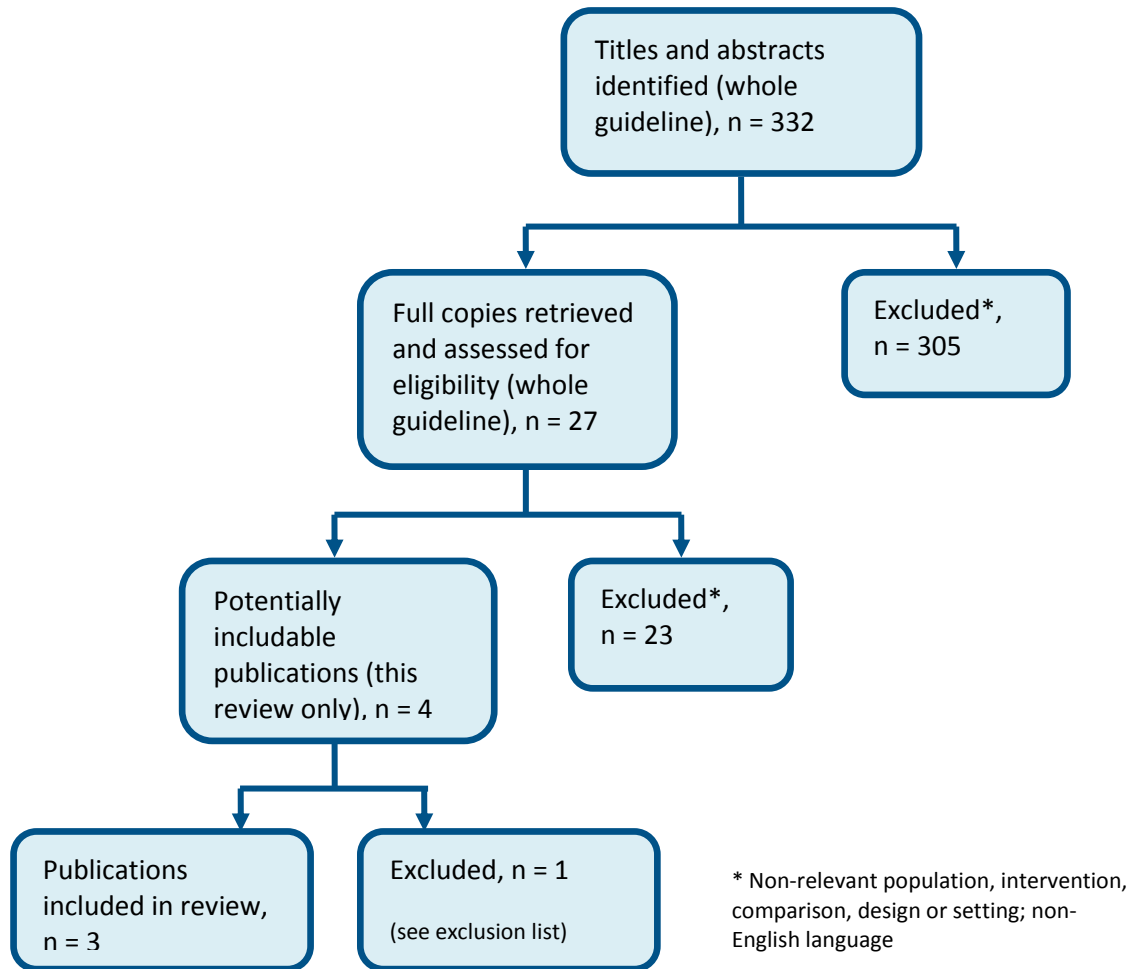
Titles and abstracts identified (whole guideline), n = 332

Full copies retrieved and assessed for eligibility (whole guideline), n = 27

Excluded*, n = 305

Potentially includable publications (this review only), n = 4

Excluded*, n = 23

Publications included in review, n = 3

Excluded, n = 1

(see exclusion list)

* Non-relevant population, intervention, comparison, design or setting; non-English language